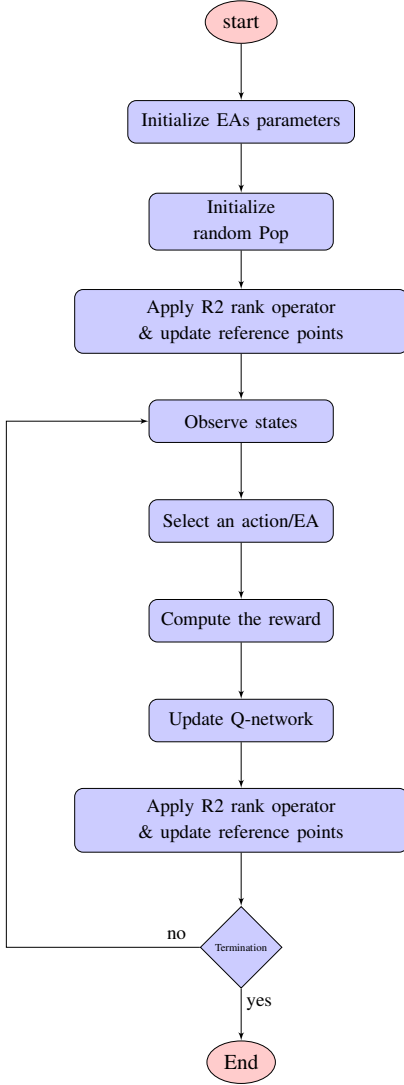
start

Initialize EAs parameters

Initialize random Pop

Apply R2 rank operator & update reference points

Observe states

Select an action/EA

Compute the reward

Update Q-network

Apply R2 rank operator & update reference points

no

Termination

yes

End